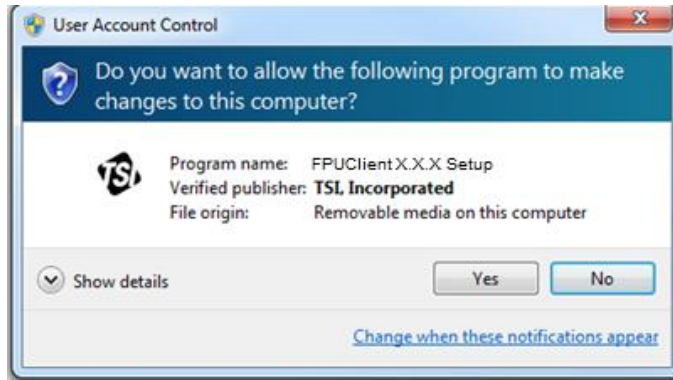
User Account Control

Do you want to allow the following program to make changes to this computer?

TSI

Program name: FPUClient X.X.X Setup
Verified publisher: TSI, Incorporated
File origin: Removable media on this computer

Show details

Yes

No

Change when these notifications appear